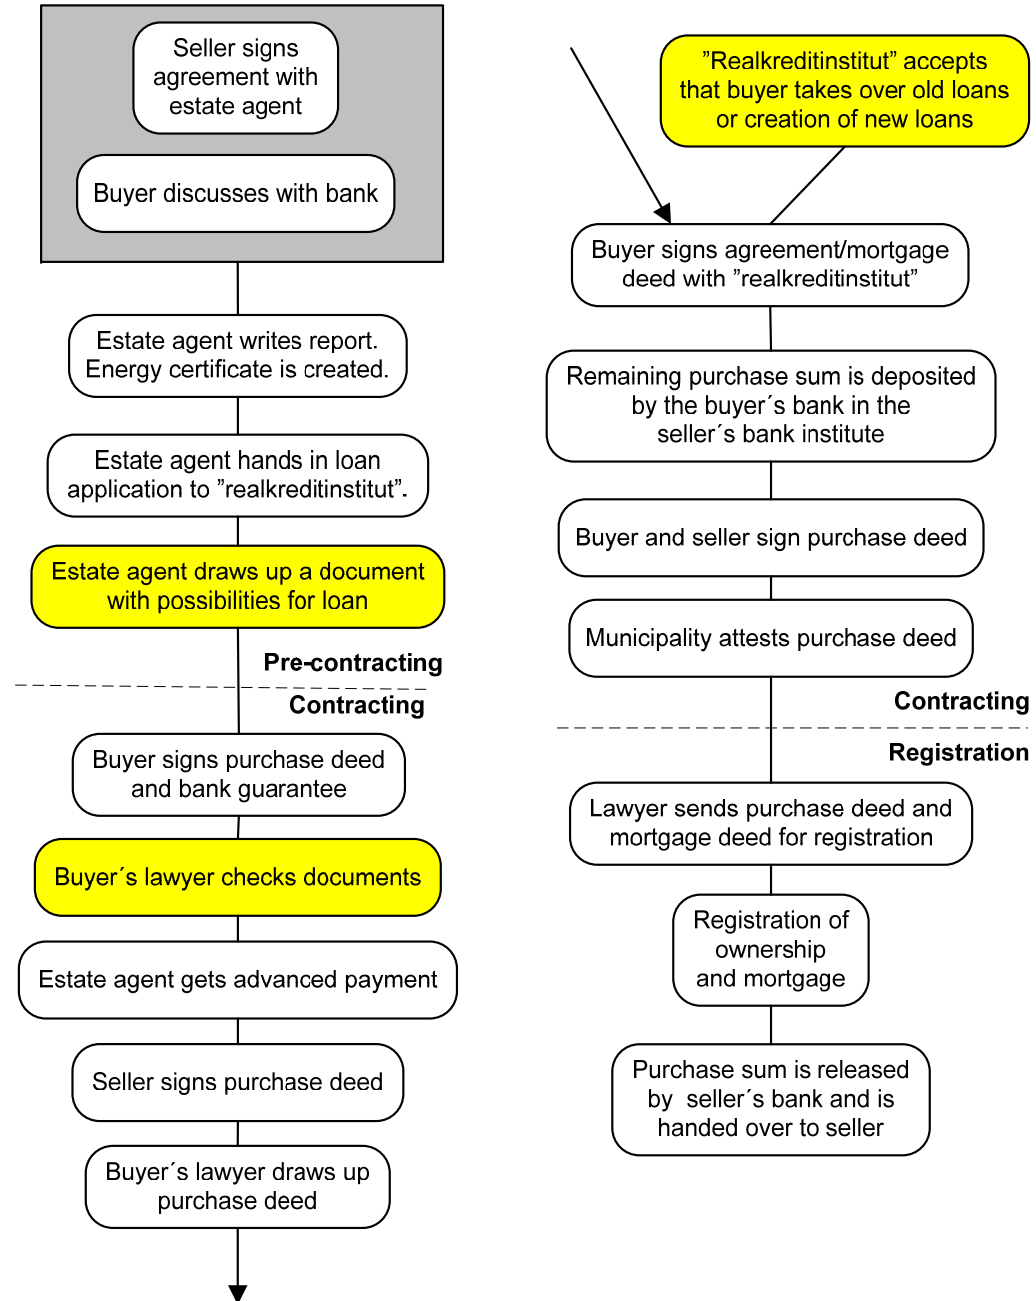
Seller signs agreement with estate agent

Buyer discusses with bank

Estate agent writes report. Energy certificate is created.

Estate agent hands in loan application to ”realkreditinstitut”.

Estate agent draws up a document with possibilities for loan

Pre-contracting

Contracting

Buyer signs purchase deed and bank guarantee

Buyer´s lawyer checks documents

Estate agent gets advanced payment

Seller signs purchase deed

Buyer´s lawyer draws up purchase deed

”Realkreditinstitut” accepts that buyer takes over old loans or creation of new loans

Buyer signs agreement/mortgage deed with ”realkreditinstitut”

Remaining purchase sum is deposited by the buyer´s bank in the seller´s bank institute

Buyer and seller sign purchase deed

Municipality attests purchase deed

Contracting

Registration

Lawyer sends purchase deed and mortgage deed for registration

Registration of ownership and mortgage

Purchase sum is released by seller´s bank and is handed over to seller